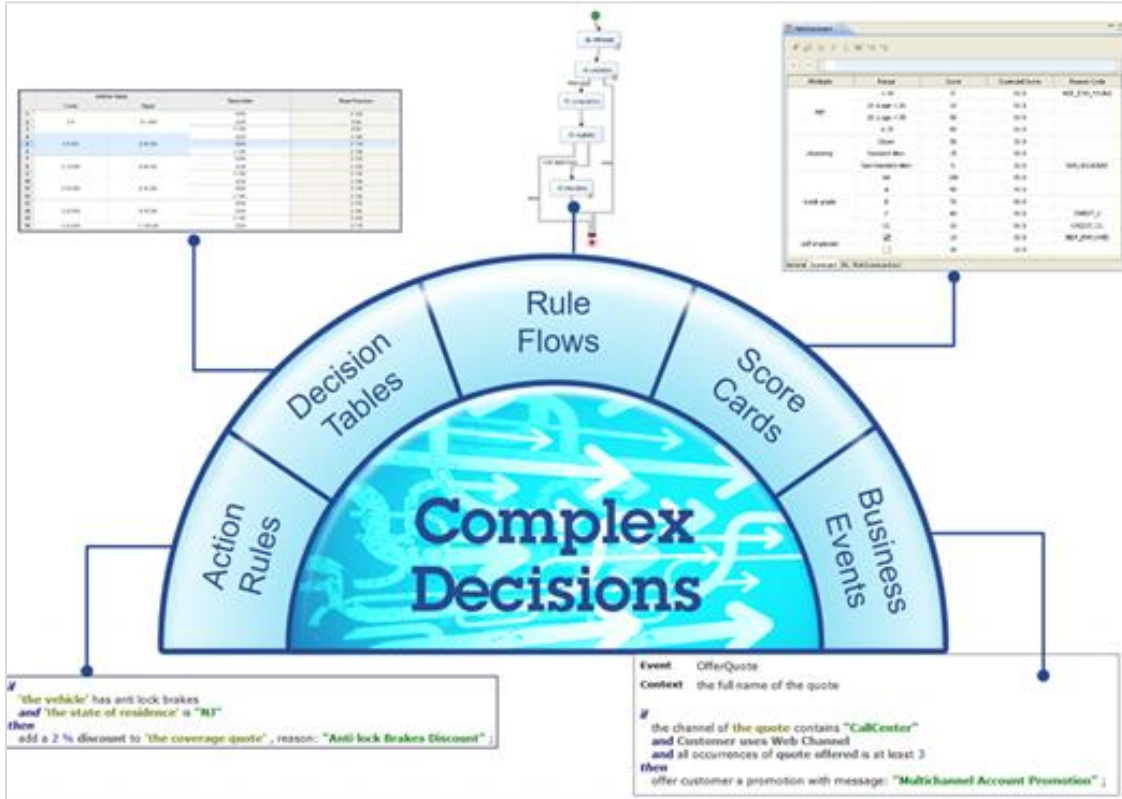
Rule Flows

Decision Tables

Score Cards

Action Rules

Business Events

Complex Decisions

if
'the vehicle' has anti lock brakes
and 'the state of residence' is "NJ"
then
add a 2 % discount to 'the coverage quote' , reason: "Anti-lock Brakes Discount" ;

Event OfferQuote
Context the full name of the quote

if
the channel of the quote contains "CallCenter"
and Customer uses Web Channel
and all occurrences of quote offered is at least 3
then
offer customer a promotion with message: "Multichannel Account Promotion" ;